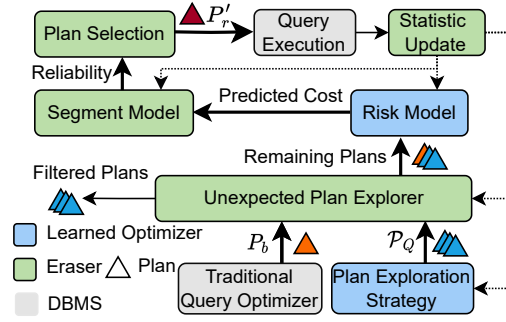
Plan Selection
$P'_r$
Query Execution
Statistic Update
Reliability
Segment Model
Predicted Cost
Risk Model
Remaining Plans
Filtered Plans
Unexpected Plan Explorer
Learned Optimizer
Eraser
Plan
DBMS
$P_b$
Traditional Query Optimizer
$\mathcal{P}_Q$
Plan Exploration Strategy